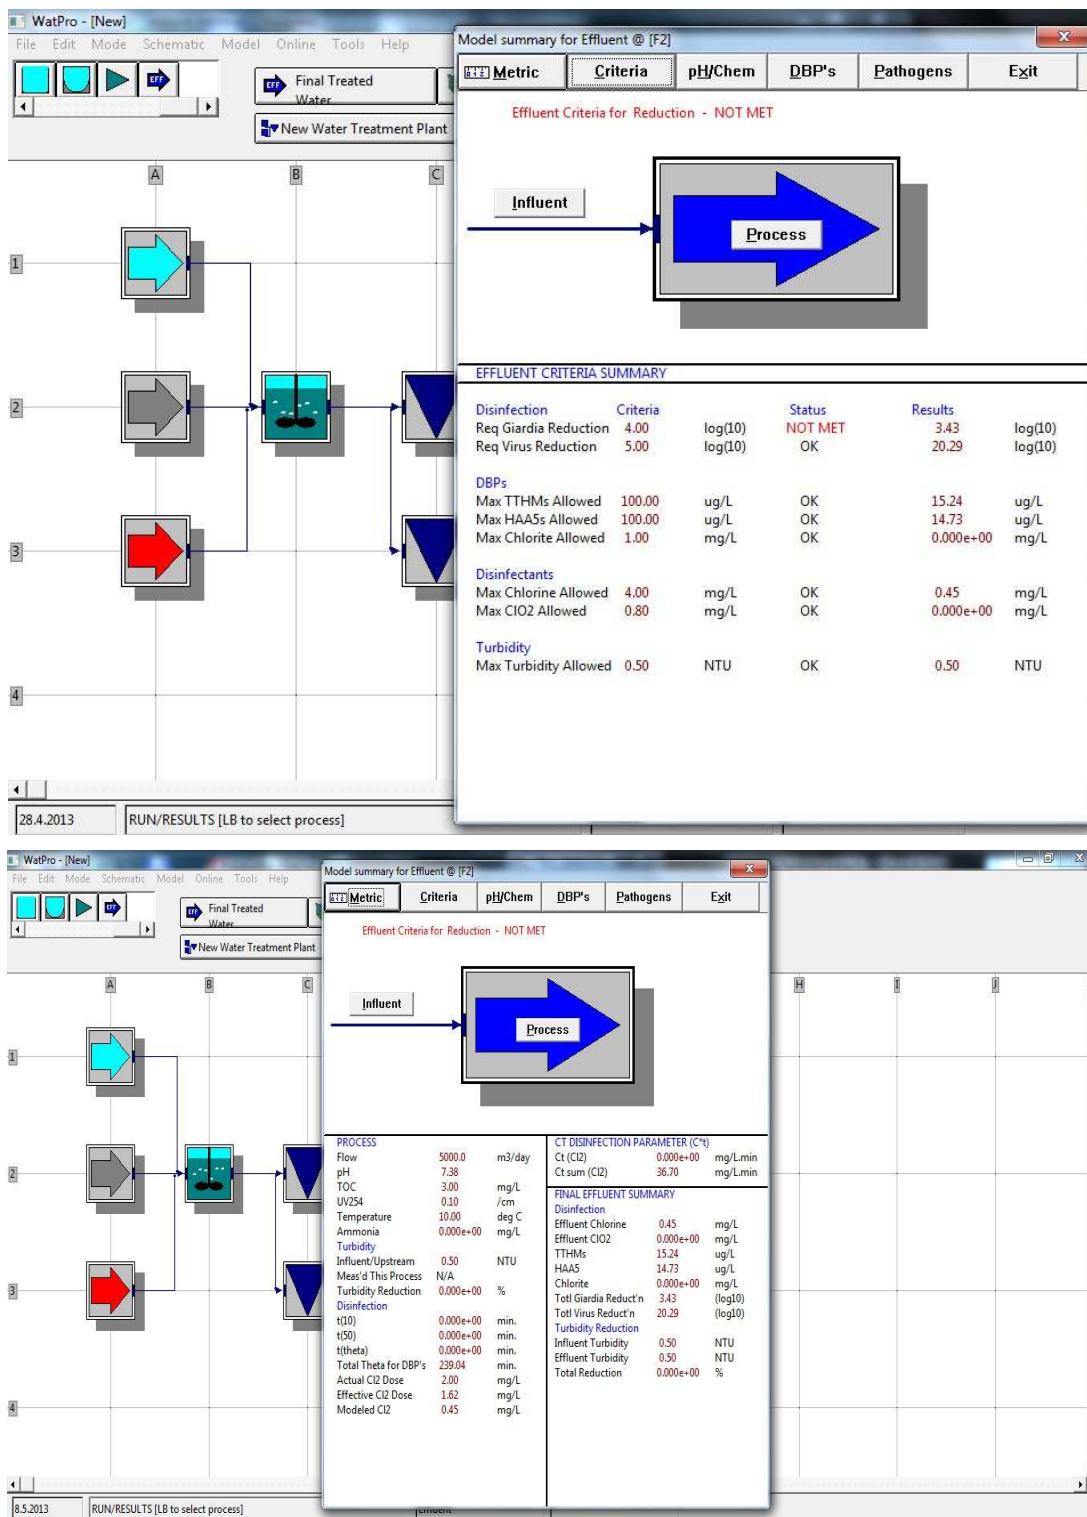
WatPro - [New]
File Edit Mode Schematic Model Online Tools Help
Final Treated Water
New Water Treatment Plant
A B C
1 2 3 4
Model summary for Effluent @ [F2]
Metric | Criteria | pH/Chem | DBP's | Pathogens | Exit
Effluent Criteria for Reduction - NOT MET
Influent
Process
EFFLUENT CRITERIA SUMMARY

| Disinfection | Criteria | | Status | Results | |
|---|---|---|---|---|---|
| Req Giardia Reduction | 4.00 | log(10) | NOT MET | 3.43 | log(10) |
| Req Virus Reduction | 5.00 | log(10) | OK | 20.29 | log(10) |
| DBPs | | | | | |
| Max TTHMs Allowed | 100.00 | ug/L | OK | 15.24 | ug/L |
| Max HAA5s Allowed | 100.00 | ug/L | OK | 14.73 | ug/L |
| Max Chlorite Allowed | 1.00 | mg/L | OK | 0.000e+00 | mg/L |
| Disinfectants | | | | | |
| Max Chlorine Allowed | 4.00 | mg/L | OK | 0.45 | mg/L |
| Max ClO2 Allowed | 0.80 | mg/L | OK | 0.000e+00 | mg/L |
| Turbidity | | | | | |
| Max Turbidity Allowed | 0.50 | NTU | OK | 0.50 | NTU |

28.4.2013
RUN/RESULTS [LB to select process]

WatPro - [New]
File Edit Mode Schematic Model Online Tools Help
Final Treated Water
New Water Treatment Plant
A B C H I J
1 2 3 4
Model summary for Effluent @ [F2]
Metric | Criteria | pH/Chem | DBP's | Pathogens | Exit
Effluent Criteria for Reduction - NOT MET
Influent
Process

| PROCESS | | |
|---|---|---|
| Flow | 5000.0 | m3/day |
| pH | 7.38 | |
| TOC | 3.00 | mg/L |
| UV254 | 0.10 | /cm |
| Temperature | 10.00 | deg C |
| Ammonia | 0.000e+00 | mg/L |
| Turbidity | | |
| Influent/Upstream | 0.50 | NTU |
| Meas'd This Process | N/A | |
| Turbidity Reduction | 0.000e+00 | % |
| Disinfection | | |
| t(10) | 0.000e+00 | min. |
| t(50) | 0.000e+00 | min. |
| t(theta) | 0.000e+00 | min. |
| Total Theta for DBP's | 239.04 | min. |
| Actual Cl2 Dose | 2.00 | mg/L |
| Effective Cl2 Dose | 1.62 | mg/L |
| Modeled Cl2 | 0.45 | mg/L |

| CT DISINFECTION PARAMETER (C*t) | | |
|---|---|---|
| Ct (Cl2) | 0.000e+00 | mg/L.min |
| Ct sum (Cl2) | 36.70 | mg/L.min |
| FINAL EFFLUENT SUMMARY | | |
| Disinfection | | |
| Effluent Chlorine | 0.45 | mg/L |
| Effluent ClO2 | 0.000e+00 | mg/L |
| TTHMs | 15.24 | ug/L |
| HAA5 | 14.73 | ug/L |
| Chlorite | 0.000e+00 | mg/L |
| Totl Giardia Reduct'n | 3.43 | (log10) |
| Totl Virus Reduct'n | 20.29 | (log10) |
| Turbidity Reduction | | |
| Influent Turbidity | 0.50 | NTU |
| Effluent Turbidity | 0.50 | NTU |
| Total Reduction | 0.000e+00 | % |

8.5.2013
RUN/RESULTS [LB to select process]
Effluent